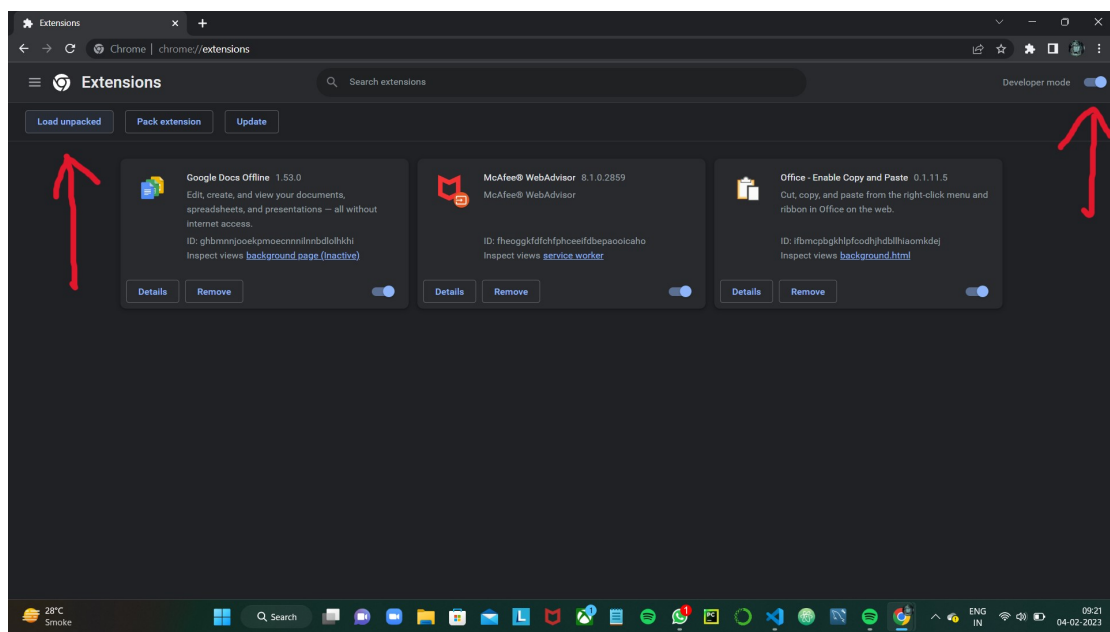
Extensions

Chrome | chrome://extensions

Extensions

Search extensions

Developer mode

Load unpacked

Pack extension

Update

Google Docs Offline 1.53.0

Edit, create, and view your documents, spreadsheets, and presentations — all without internet access.

ID: ghbmnnjooekpmoecnnnilnnbdlolhkhi

Inspect views background page (Inactive)

Details

Remove

McAfee® WebAdvisor 8.1.0.2859

McAfee® WebAdvisor

ID: fheoggkfdfchfphceeifdbepaooicaho

Inspect views service worker

Details

Remove

Office - Enable Copy and Paste 0.1.11.5

Cut, copy, and paste from the right-click menu and ribbon in Office on the web.

ID: ifbmcpbgkhlpfcodhjhdbllhiaomkdej

Inspect views background.html

Details

Remove

28°C
Smoke

Search

ENG
IN

09:21
04-02-2023